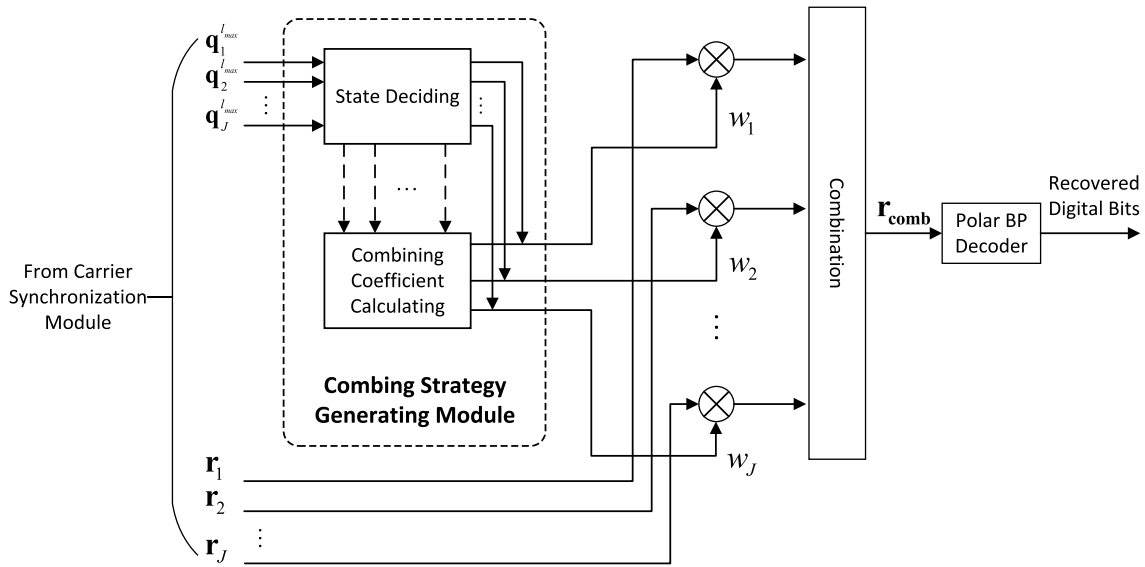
$\mathbf{q}_1^{l_{max}}$
$\mathbf{q}_2^{l_{max}}$
$\vdots$
$\mathbf{q}_J^{l_{max}}$

State Deciding

$\vdots$

$\cdots$

Combining Coefficient Calculating

Combing Strategy Generating Module

From Carrier Synchronization Module

$\mathbf{r}_1$
$\mathbf{r}_2$
$\vdots$
$\mathbf{r}_J$

$w_1$
$w_2$
$\vdots$
$w_J$

Combination

$\mathbf{r_{comb}}$

Polar BP Decoder

Recovered Digital Bits